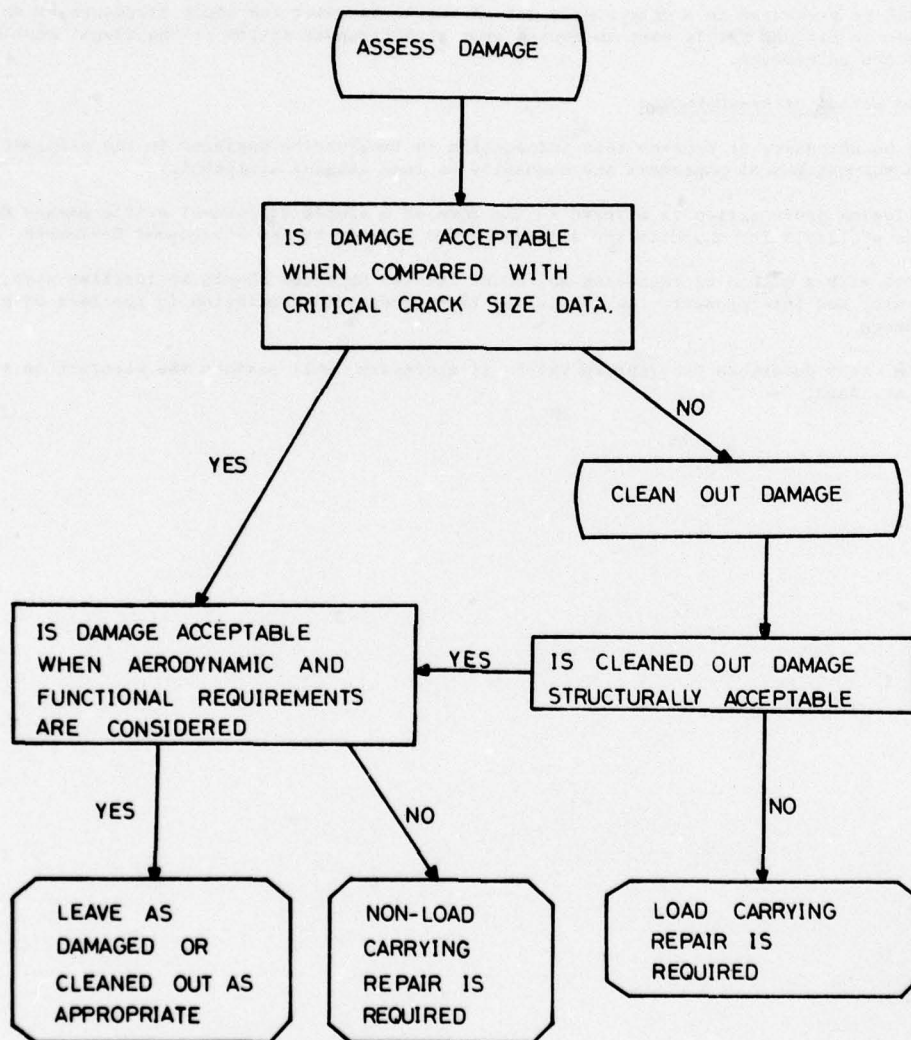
ASSESS DAMAGE

IS DAMAGE ACCEPTABLE WHEN COMPARED WITH CRITICAL CRACK SIZE DATA.

NO

YES

CLEAN OUT DAMAGE

IS DAMAGE ACCEPTABLE WHEN AERODYNAMIC AND FUNCTIONAL REQUIREMENTS ARE CONSIDERED

YES

IS CLEANED OUT DAMAGE STRUCTURALLY ACCEPTABLE

YES

NO

NO

LEAVE AS DAMAGED OR CLEANED OUT AS APPROPRIATE

NON-LOAD CARRYING REPAIR IS REQUIRED

LOAD CARRYING REPAIR IS REQUIRED